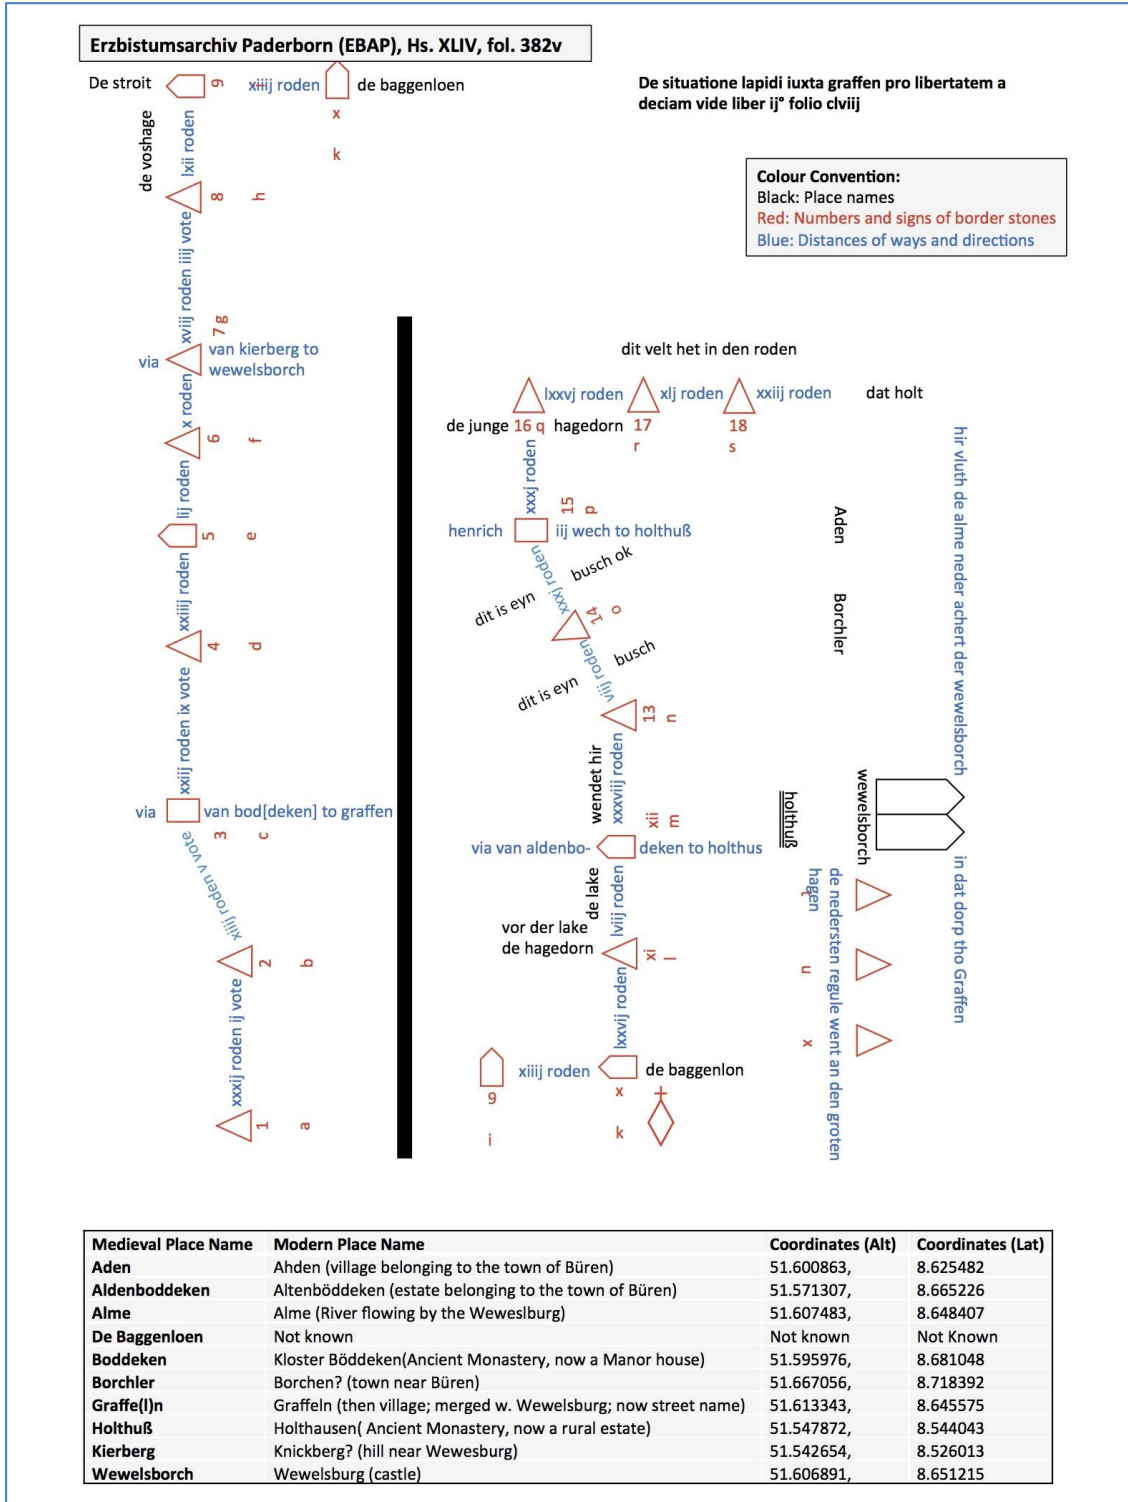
Erzbistumsarchiv Paderborn (EBAP), Hs. XLIV, fol. 382v

De stroit 9 xiiij roden de baggenloen
x
k

De situatione lapidi iuxta graffen pro libertatem a deciam vide liber ij° folio clviij

Colour Convention:
Black: Place names
Red: Numbers and signs of border stones
Blue: Distances of ways and directions

de voshage
lxii roden
8 h
xviij roden iiij vote
7 g
via van kierberg to wewelsborch
x roden
6 f
iij roden
5 e
xxiiij roden
4 d
xxiij roden ix vote
via van bod[deken] to graffen
3 c
xiiij roden v vote
2 b
xxxij roden ij vote
1 a

dit velt het in den roden
lxxvj roden xlj roden xxiij roden dat holt
de junge 16 q hagedorn 17 18
r s
xxxj roden
15 p
henrich iij wech to holthuß
busch ok
xxxj roden
dit is eyn
14 o
busch
viij roden
dit is eyn
13 n
wendet hir
xxxviij roden
xii m
via van aldenbo- deken to holthus
de lake
lviij roden
vor der lake de hagedorn
xi l
lxxvij roden
9 xiiij roden de baggenlon
x
i k

Aden
Borchler
hir vluth de alme neder achert der wewelsborch
holthuß
wewelsborch
in dat dorp tho Graffen
hagen
de nedersten regule went an den groten
u
x

| Medieval Place Name | Modern Place Name | Coordinates (Alt) | Coordinates (Lat) |
|---|---|---|---|
| Aden | Ahden (village belonging to the town of Büren) | 51.600863, | 8.625482 |
| Aldenboddeken | Altenböddeken (estate belonging to the town of Büren) | 51.571307, | 8.665226 |
| Alme | Alme (River flowing by the Weweslburg) | 51.607483, | 8.648407 |
| De Baggenloen | Not known | Not known | Not Known |
| Boddeken | Kloster Böddeken(Ancient Monastery, now a Manor house) | 51.595976, | 8.681048 |
| Borchler | Borchen? (town near Büren) | 51.667056, | 8.718392 |
| Graffe(l)n | Graffeln (then village; merged w. Wewelsburg; now street name) | 51.613343, | 8.645575 |
| Holthuß | Holthausen( Ancient Monastery, now a rural estate) | 51.547872, | 8.544043 |
| Kierberg | Knickberg? (hill near Wewesburg) | 51.542654, | 8.526013 |
| Wewelsborch | Wewelsburg (castle) | 51.606891, | 8.651215 |